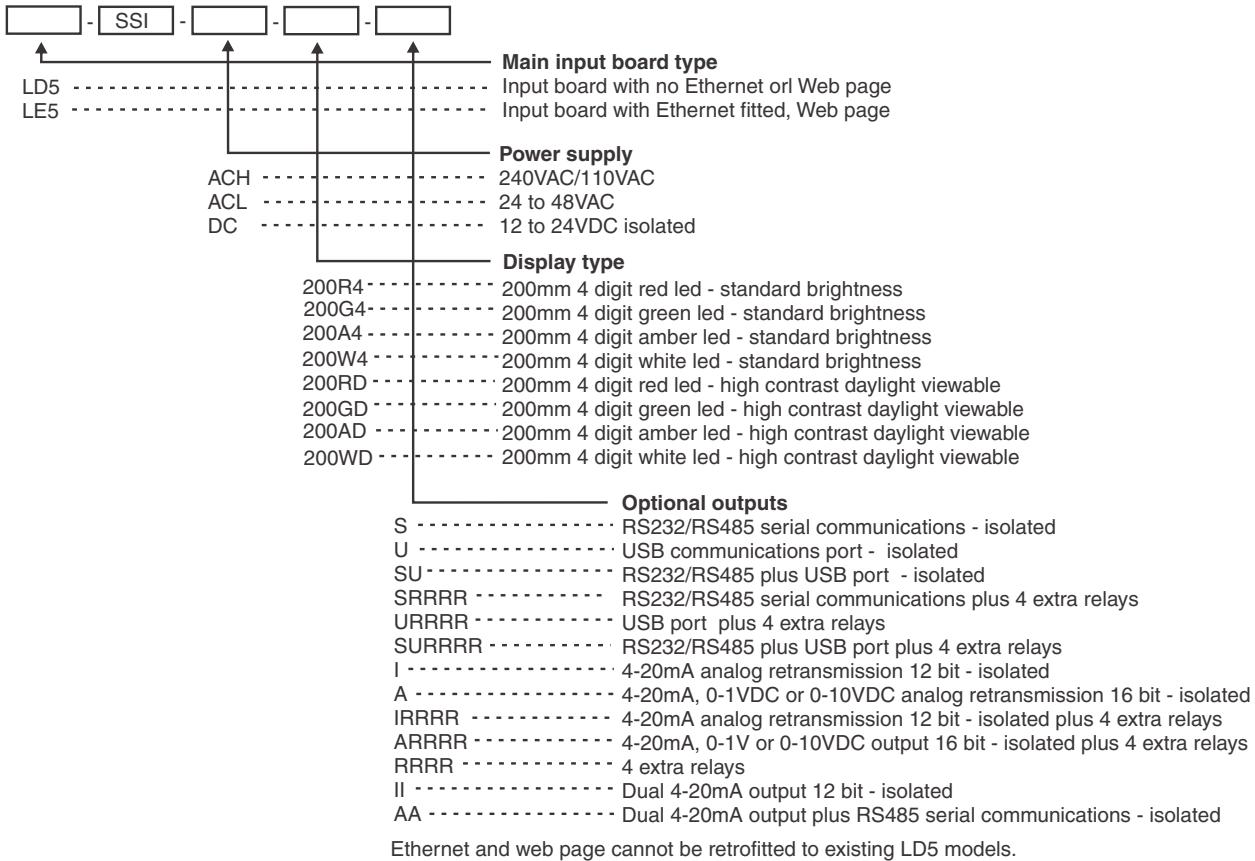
- SSI - - -

Main input board type
LD5 Input board with no Ethernet orl Web page
LE5 Input board with Ethernet fitted, Web page

Power supply
ACH 240VAC/110VAC
ACL 24 to 48VAC
DC 12 to 24VDC isolated

Display type
200R4 200mm 4 digit red led - standard brightness
200G4 200mm 4 digit green led - standard brightness
200A4 200mm 4 digit amber led - standard brightness
200W4 200mm 4 digit white led - standard brightness
200RD 200mm 4 digit red led - high contrast daylight viewable
200GD 200mm 4 digit green led - high contrast daylight viewable
200AD 200mm 4 digit amber led - high contrast daylight viewable
200WD 200mm 4 digit white led - high contrast daylight viewable

Optional outputs
S RS232/RS485 serial communications - isolated
U USB communications port - isolated
SU RS232/RS485 plus USB port - isolated
SRRRR RS232/RS485 serial communications plus 4 extra relays
URRRR USB port plus 4 extra relays
SURRRR RS232/RS485 plus USB port plus 4 extra relays
I 4-20mA analog retransmission 12 bit - isolated
A 4-20mA, 0-1VDC or 0-10VDC analog retransmission 16 bit - isolated
IRRRR 4-20mA analog retransmission 12 bit - isolated plus 4 extra relays
ARRRR 4-20mA, 0-1V or 0-10VDC output 16 bit - isolated plus 4 extra relays
RRRR 4 extra relays
II Dual 4-20mA output 12 bit - isolated
AA Dual 4-20mA output plus RS485 serial communications - isolated

Ethernet and web page cannot be retrofitted to existing LD5 models.